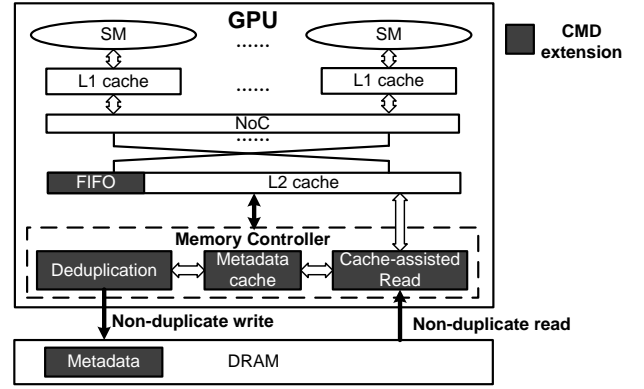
GPU

SM ...... SM

L1 cache ...... L1 cache

NoC

......

FIFO L2 cache

Memory Controller

Deduplication

Metadata cache

Cache-assisted Read

Non-duplicate write

Non-duplicate read

Metadata DRAM

CMD extension